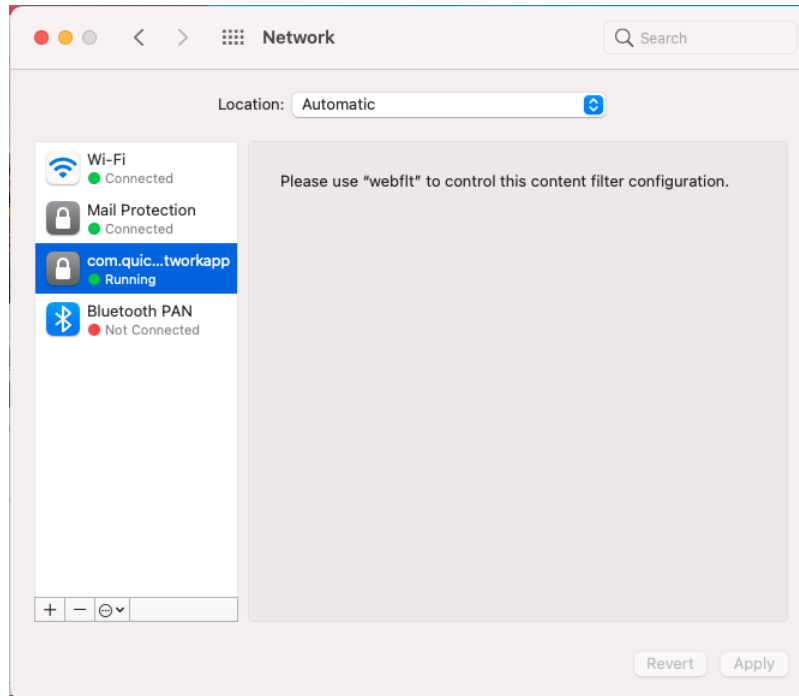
Network

Search

Location: Automatic

Wi-Fi
Connected

Mail Protection
Connected

com.quic...tworkapp
Running

Bluetooth PAN
Not Connected

Please use "webflt" to control this content filter configuration.

+ −

Revert Apply